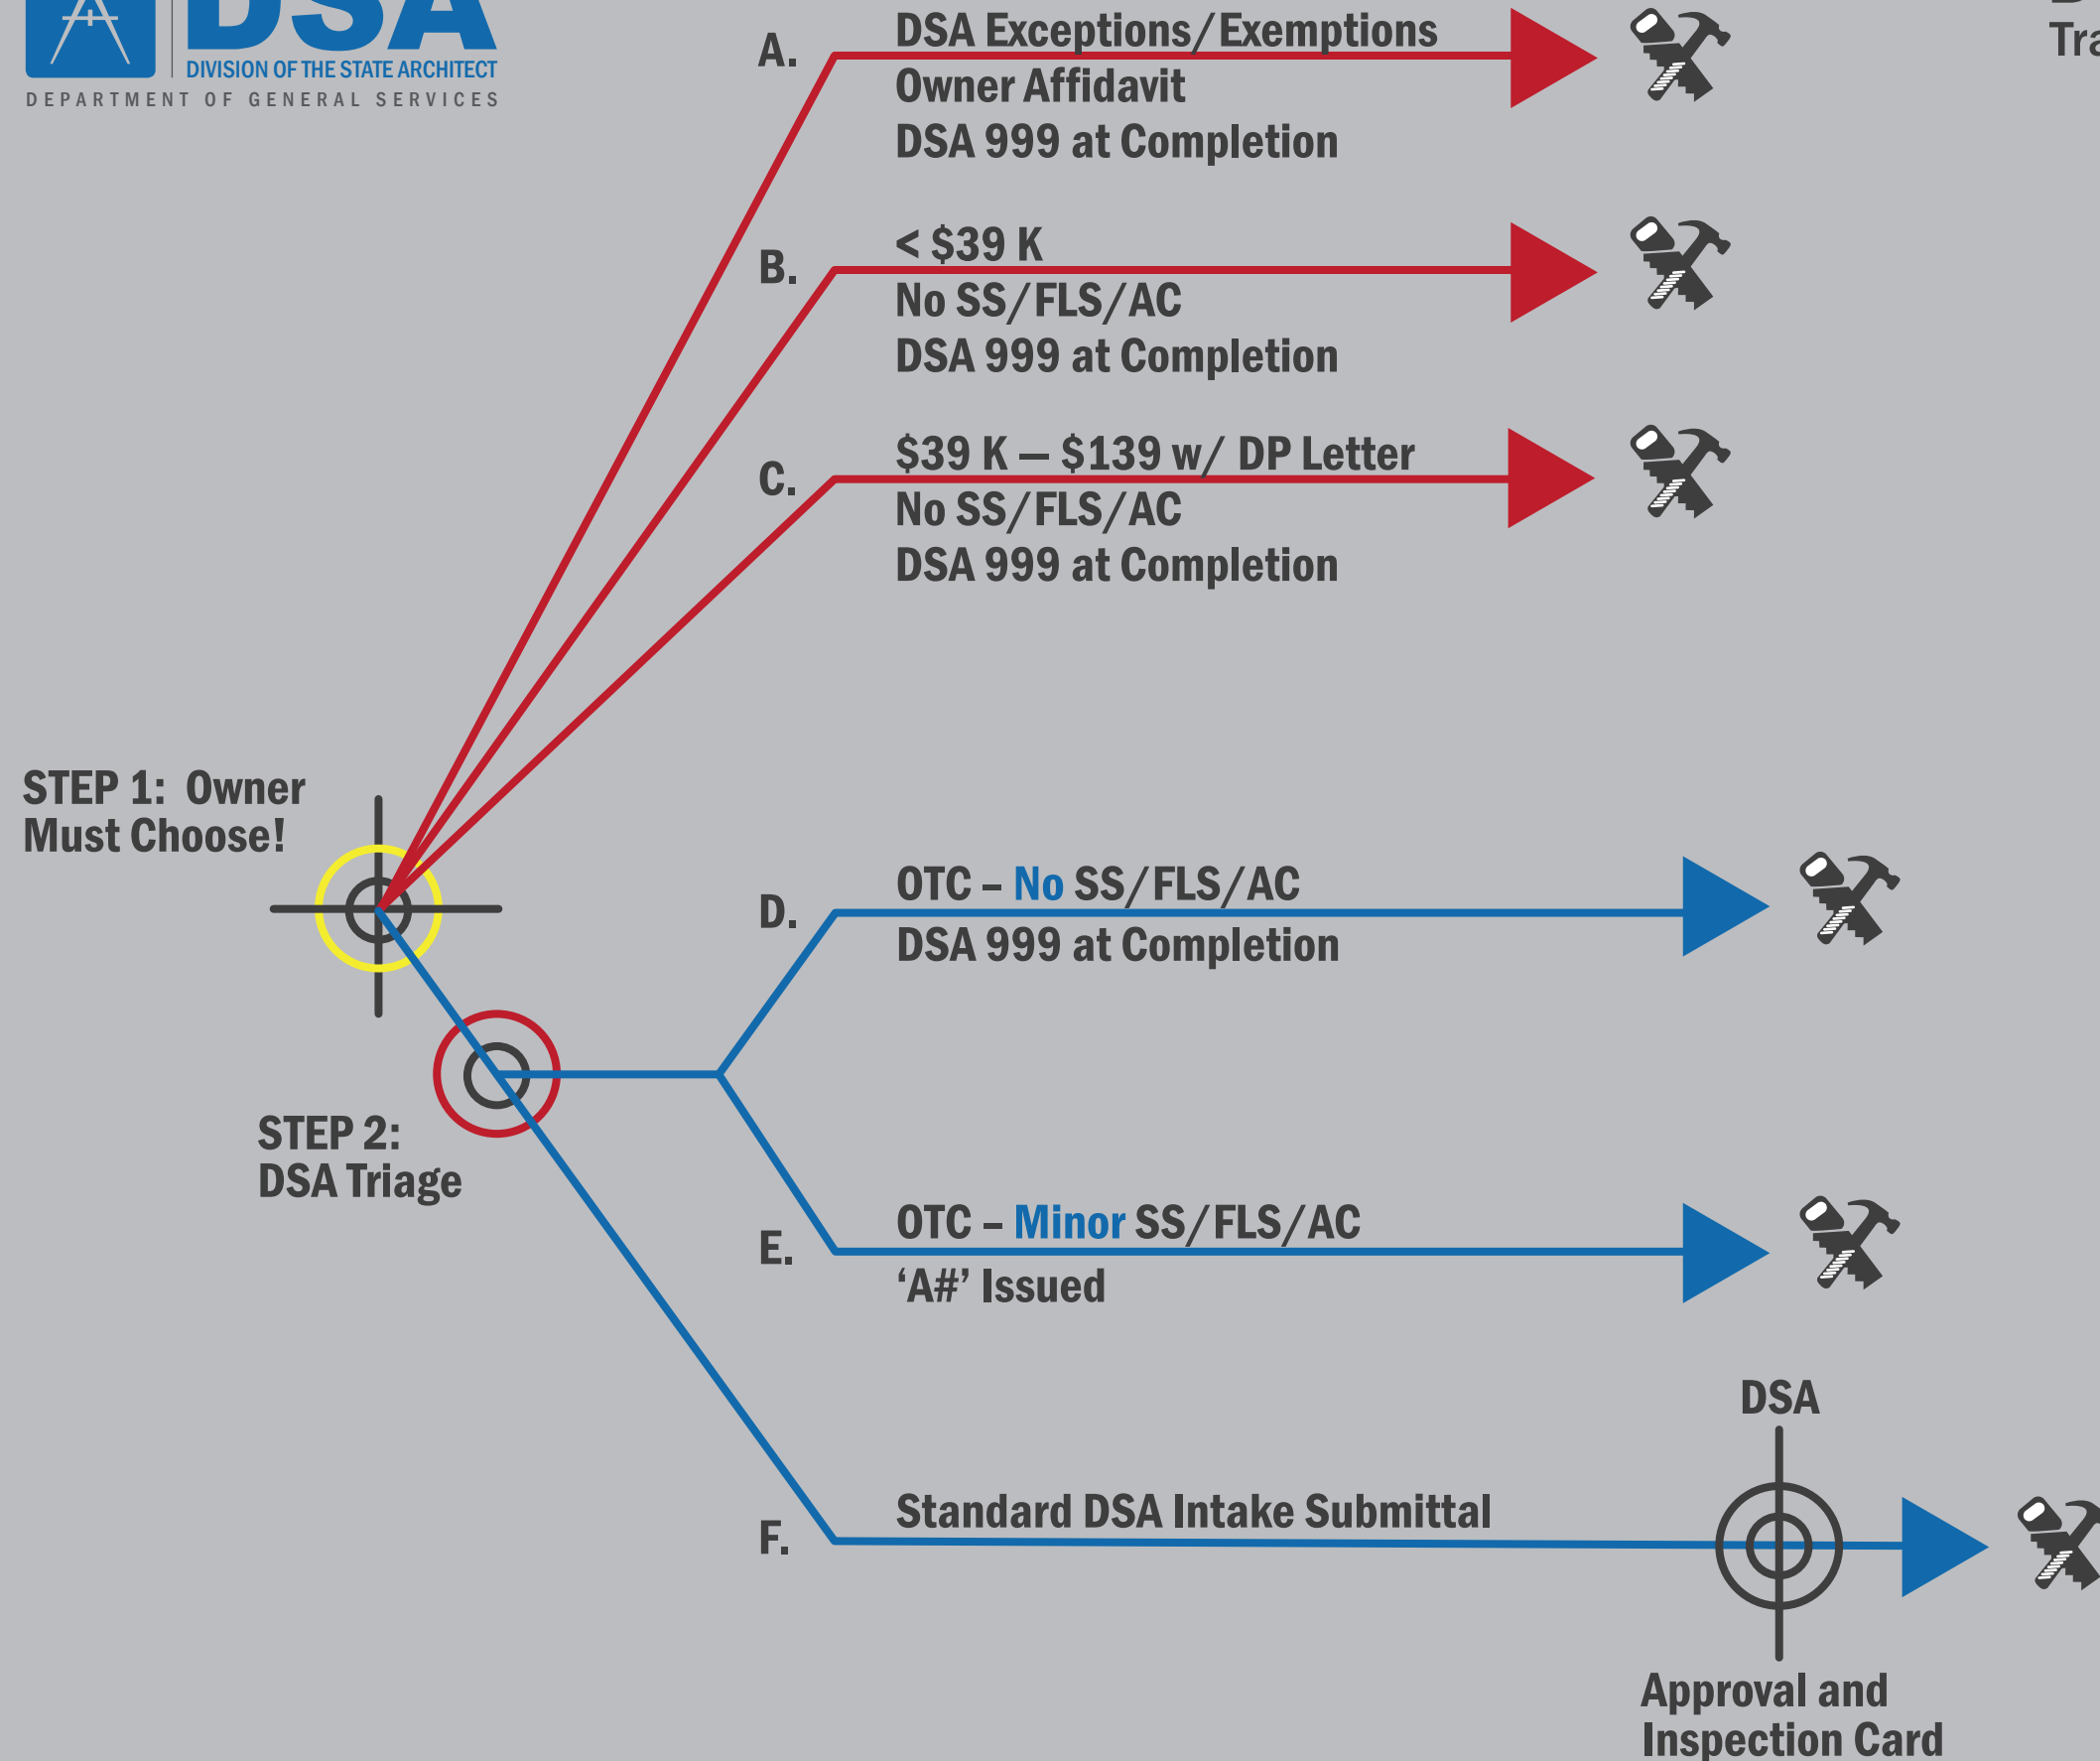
DSA
DIVISION OF THE STATE ARCHITECT
DEPARTMENT OF GENERAL SERVICES

Tra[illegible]

A. DSA Exceptions/Exemptions
Owner Affidavit
DSA 999 at Completion

B. < $39 K
No SS/FLS/AC
DSA 999 at Completion

C. $39 K – $139 w/ DP Letter
No SS/FLS/AC
DSA 999 at Completion

STEP 1: Owner Must Choose!

D. OTC – No SS/FLS/AC
DSA 999 at Completion

STEP 2: DSA Triage

E. OTC – Minor SS/FLS/AC
'A#' Issued

DSA

F. Standard DSA Intake Submittal

Approval and Inspection Card